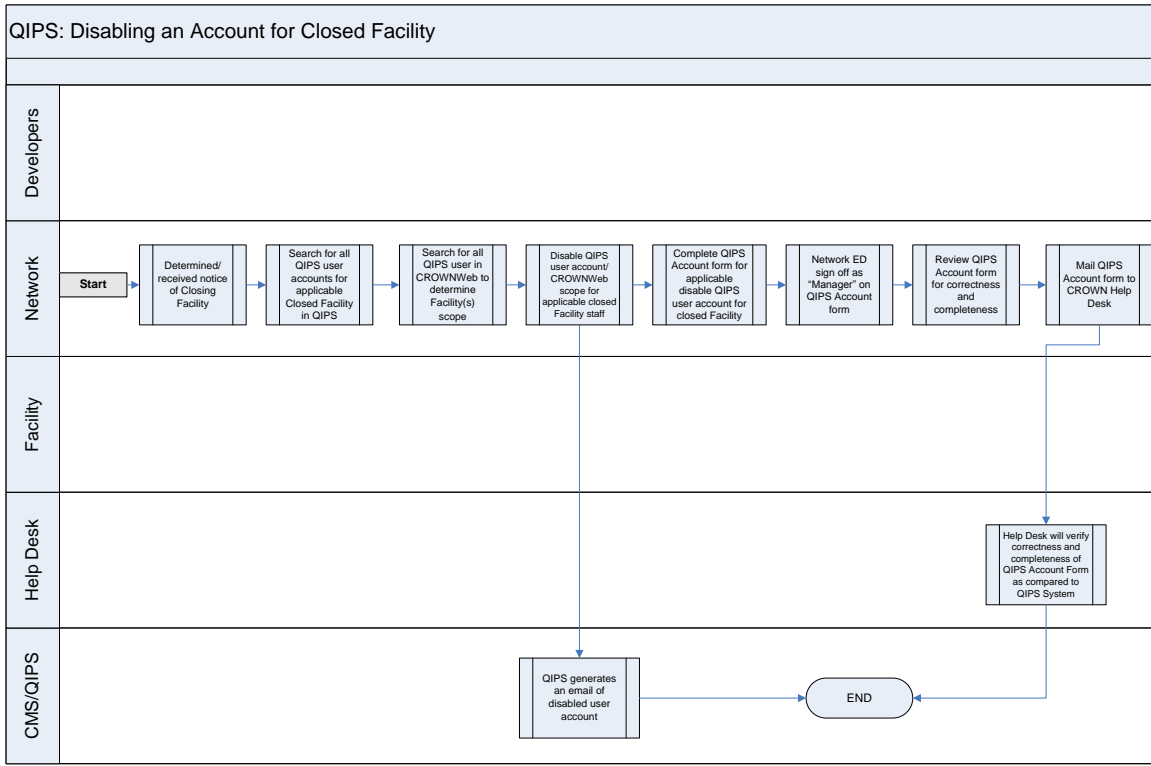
QIPS: Disabling an Account for Closed Facility

Developers

Network

Start

Determined/ received notice of Closing Facility

Search for all QIPS user accounts for applicable Closed Facility in QIPS

Search for all QIPS user in CROWNWeb to determine Facility(s) scope

Disable QIPS user account/ CROWNWeb scope for applicable closed Facility staff

Complete QIPS Account form for applicable disable QIPS user account for closed Facility

Network ED sign off as "Manager" on QIPS Account form

Review QIPS Account form for correctness and completeness

Mail QIPS Account form to CROWN Help Desk

Facility

Help Desk

Help Desk will verify correctness and completeness of QIPS Account Form as compared to QIPS System

CMS/QIPS

QIPS generates an email of disabled user account

END